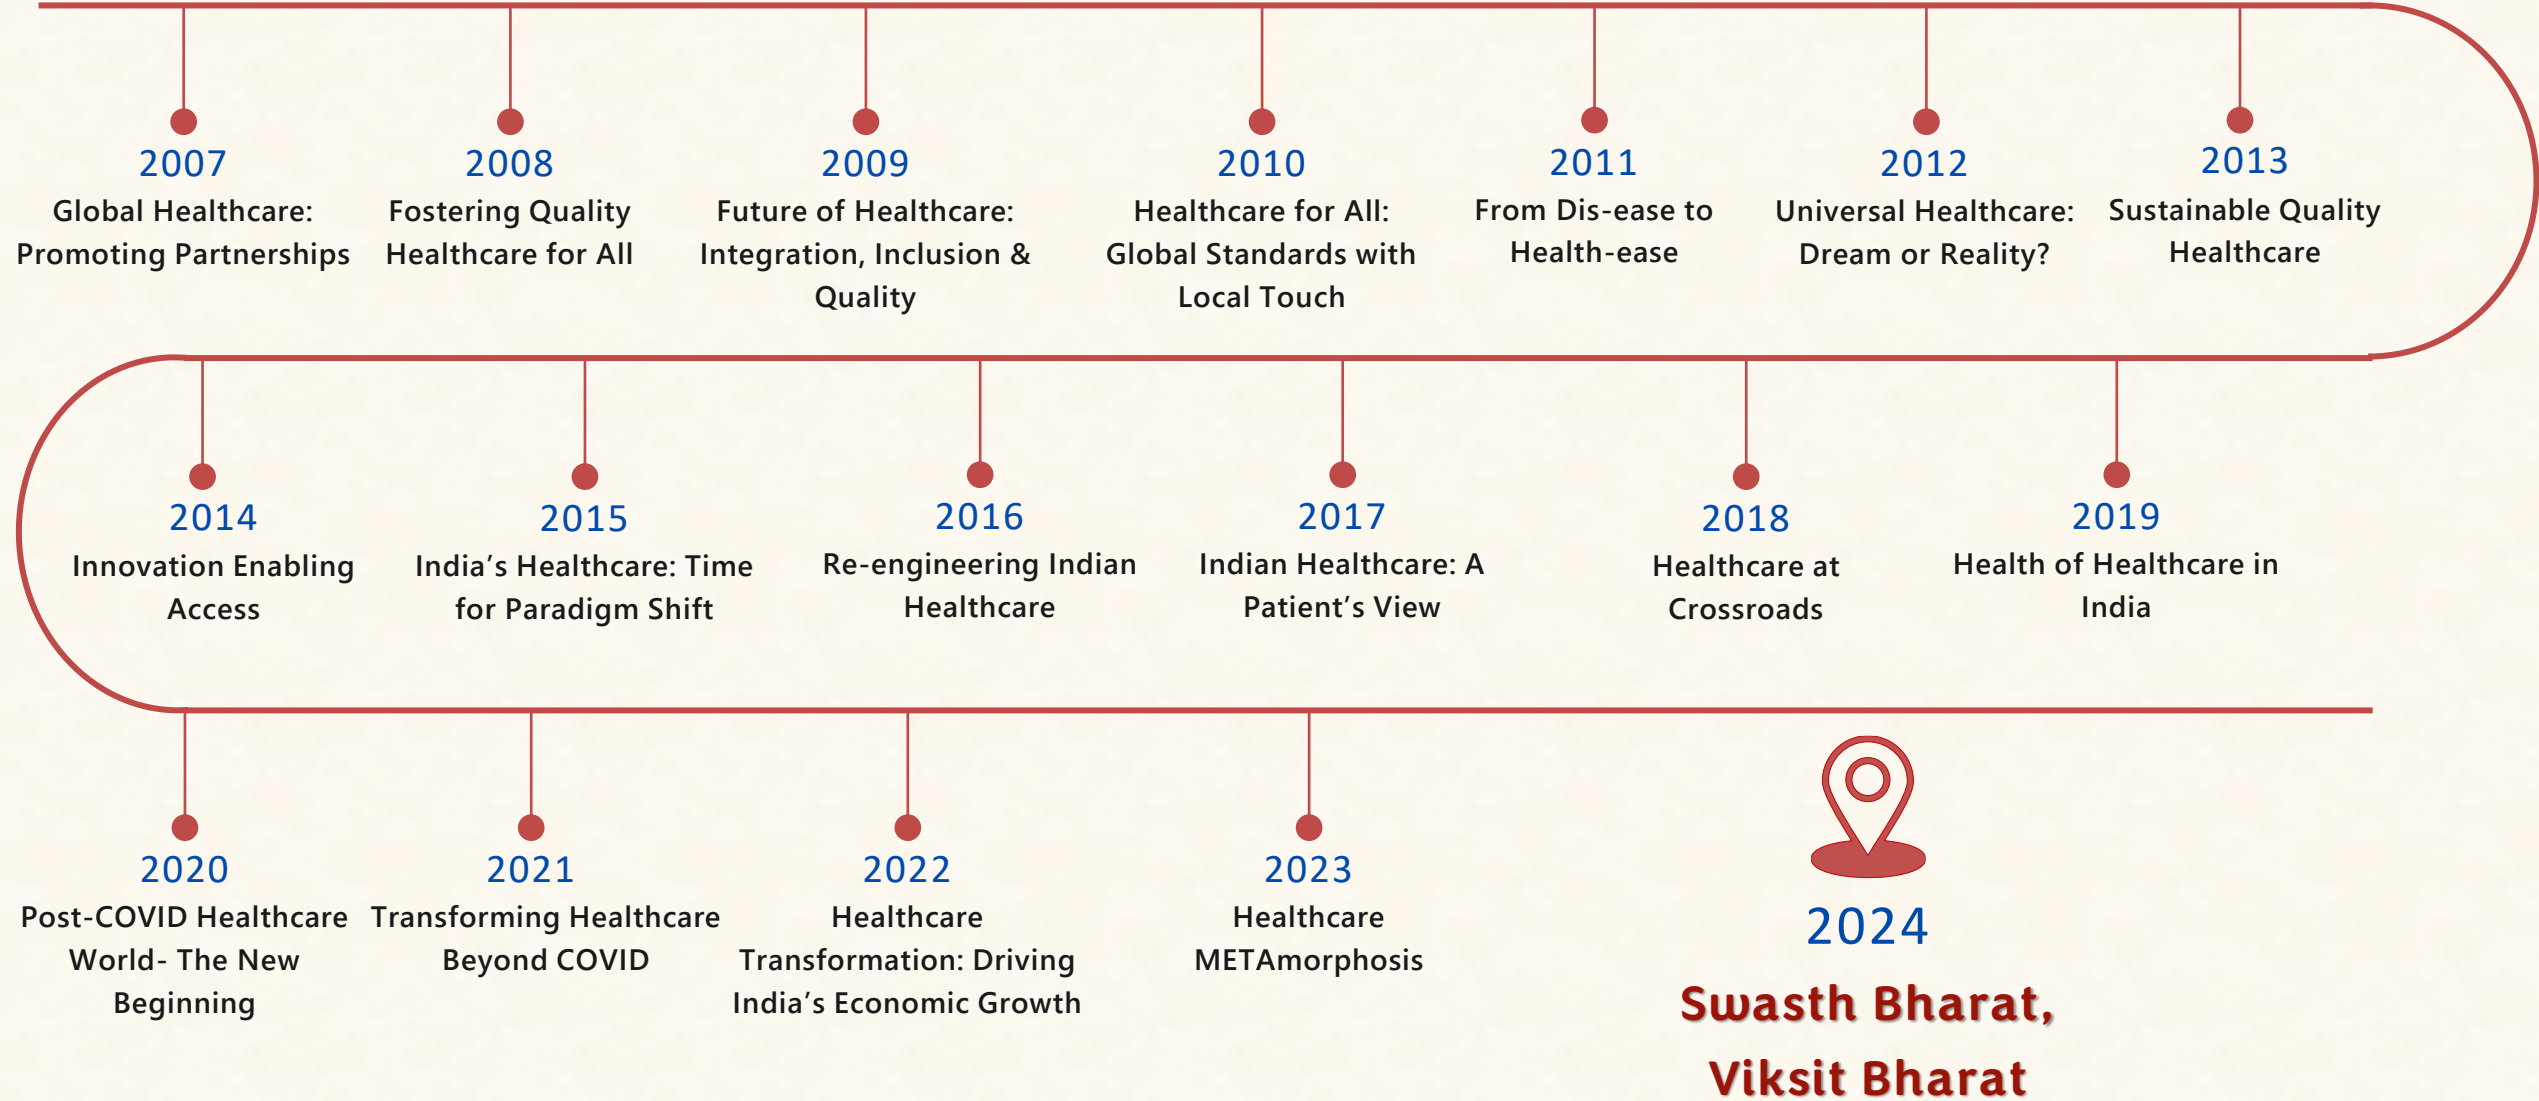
2007
Global Healthcare: Promoting Partnerships

2008
Fostering Quality Healthcare for All

2009
Future of Healthcare: Integration, Inclusion & Quality

2010
Healthcare for All: Global Standards with Local Touch

2011
From Dis-ease to Health-ease

2012
Universal Healthcare: Dream or Reality?

2013
Sustainable Quality Healthcare

2014
Innovation Enabling Access

2015
India’s Healthcare: Time for Paradigm Shift

2016
Re-engineering Indian Healthcare

2017
Indian Healthcare: A Patient’s View

2018
Healthcare at Crossroads

2019
Health of Healthcare in India

2020
Post-COVID Healthcare World- The New Beginning

2021
Transforming Healthcare Beyond COVID

2022
Healthcare Transformation: Driving India’s Economic Growth

2023
Healthcare METAmorphosis

2024
Swasth Bharat, Viksit Bharat